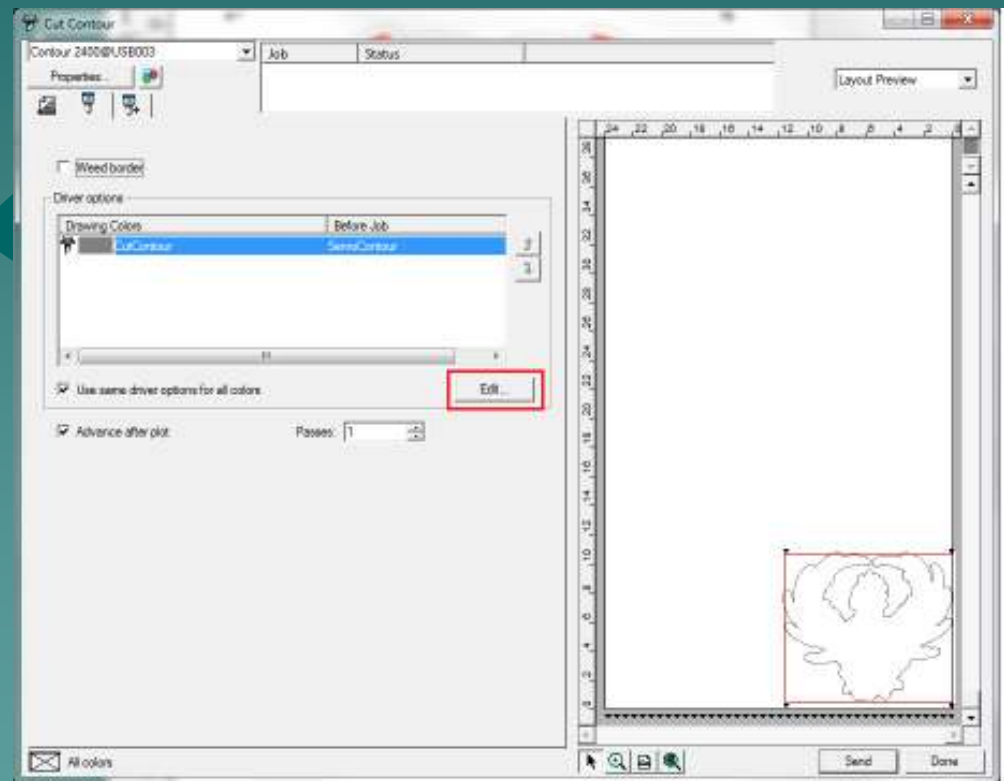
Cut Contour

Contour 2400@USB003

Properties...

Job | Status

Layout Preview

Weed border

Driver options

| Drawing Colors | Before Job |
|---|---|
| CutContour | SemiContour |

Use same driver options for all colors

Edit...

Advance after plot

Passes: 1

24 22 20 18 16 14 12 10 8 6 4 2

All colors

Send

Done